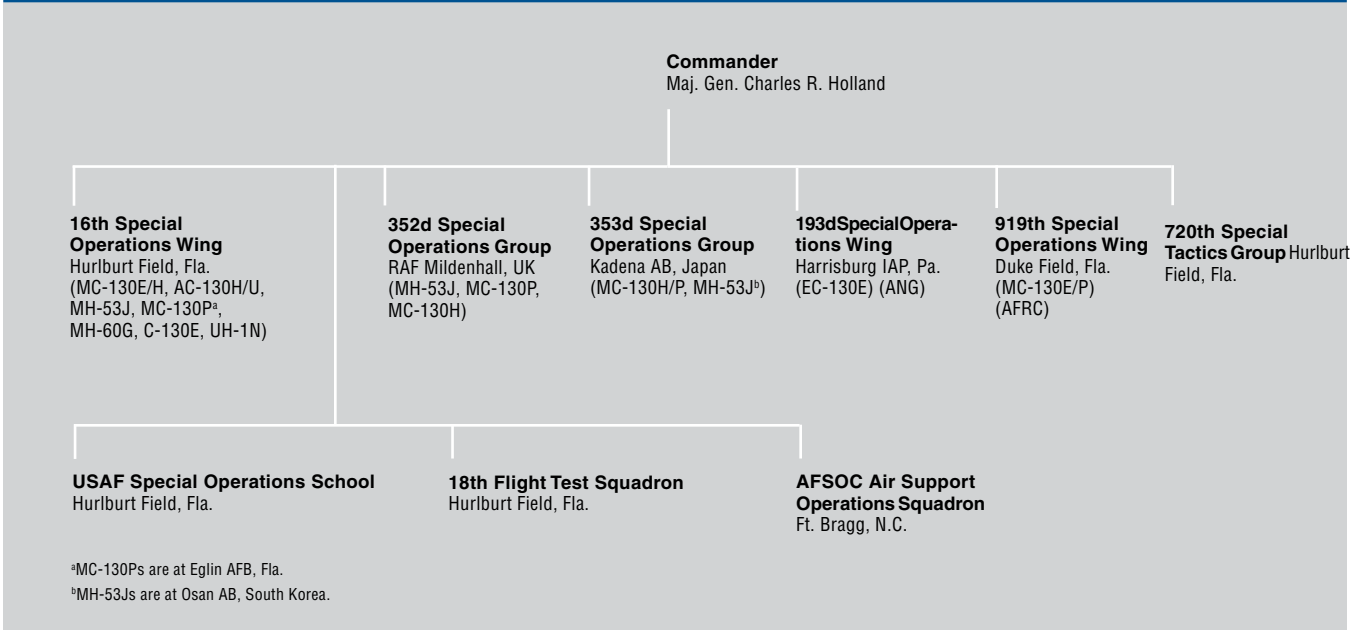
**Commander**
Maj. Gen. Charles R. Holland

**16th Special Operations Wing**
Hurlburt Field, Fla.
(MC-130E/H, AC-130H/U, MH-53J, MC-130P$^{a}$, MH-60G, C-130E, UH-1N)

**352d Special Operations Group**
RAF Mildenhall, UK
(MH-53J, MC-130P, MC-130H)

**353d Special Operations Group**
Kadena AB, Japan
(MC-130H/P, MH-53J$^{b}$)

**193dSpecialOperations Wing**
Harrisburg IAP, Pa.
(EC-130E) (ANG)

**919th Special Operations Wing**
Duke Field, Fla.
(MC-130E/P)
(AFRC)

**720th Special Tactics Group** Hurlburt Field, Fla.

**USAF Special Operations School**
Hurlburt Field, Fla.

**18th Flight Test Squadron**
Hurlburt Field, Fla.

**AFSOC Air Support Operations Squadron**
Ft. Bragg, N.C.

$^{a}$MC-130Ps are at Eglin AFB, Fla.
$^{b}$MH-53Js are at Osan AB, South Korea.